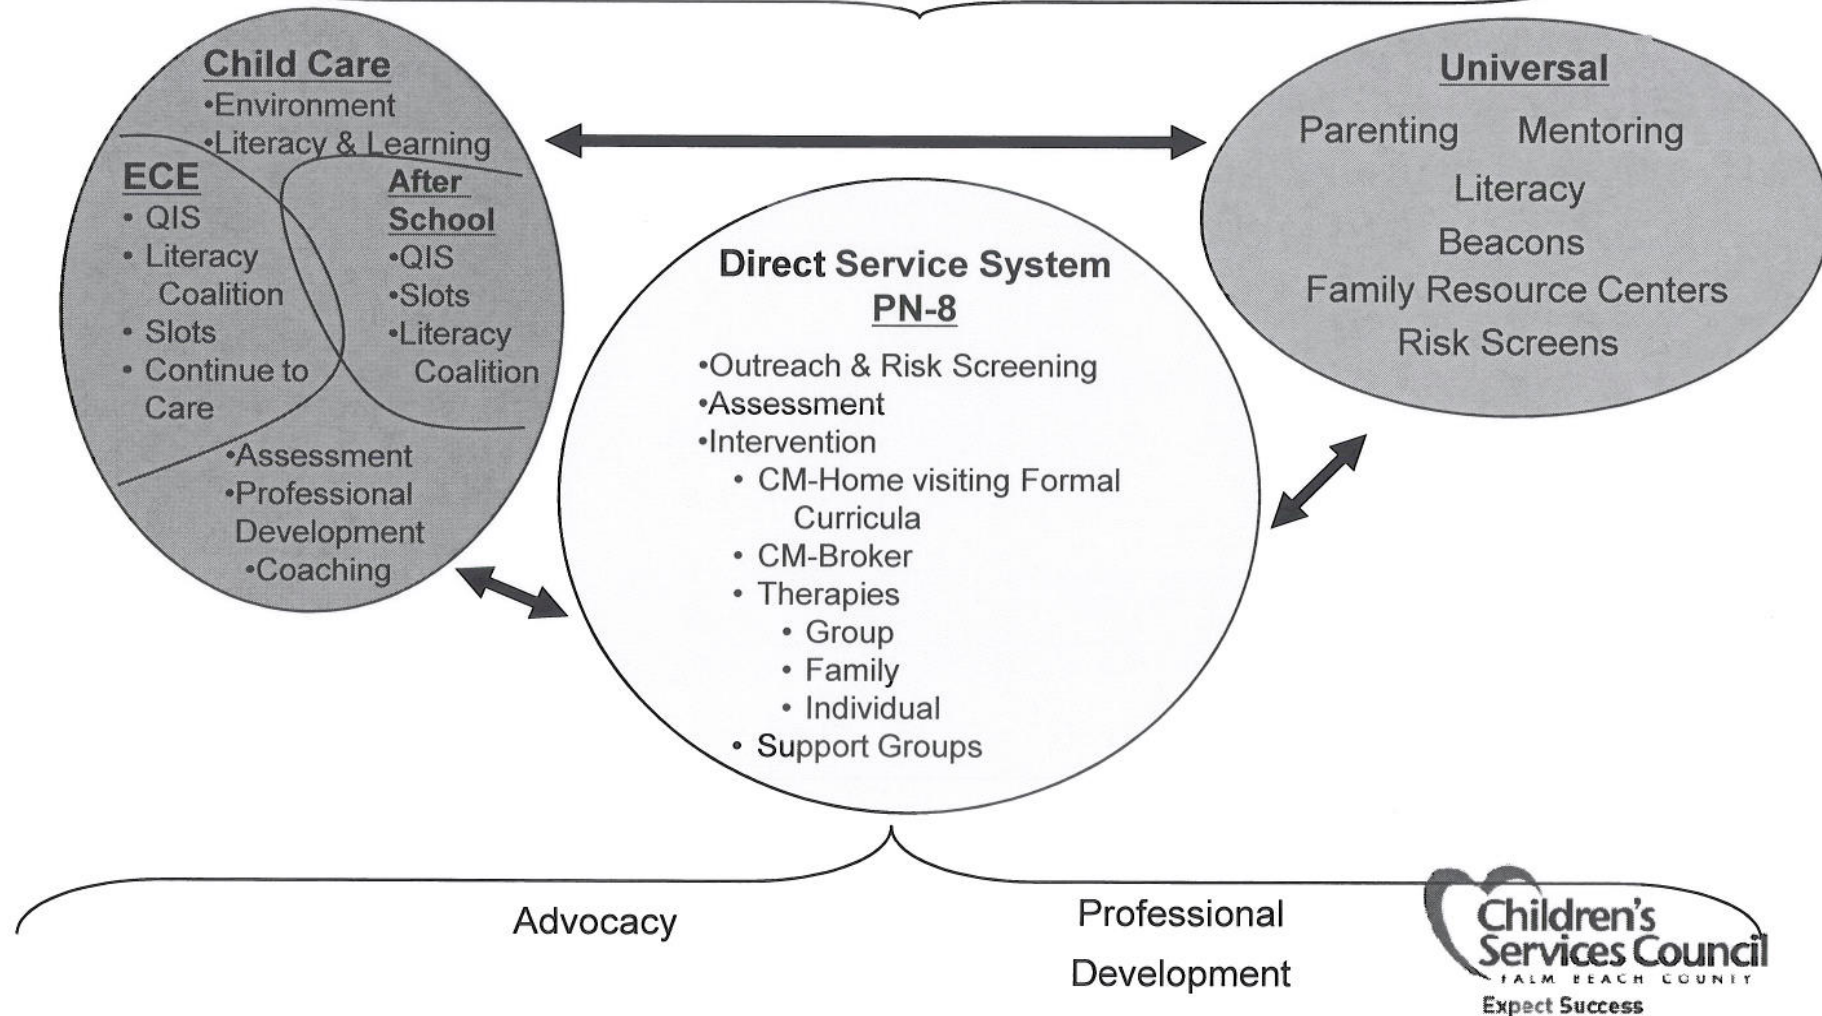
Child Care
•Environment
•Literacy & Learning

ECE
• QIS
• Literacy Coalition
• Slots
• Continue to Care

After School
•QIS
•Slots
•Literacy Coalition

•Assessment
•Professional Development
•Coaching

Universal
Parenting Mentoring
Literacy
Beacons
Family Resource Centers
Risk Screens

Direct Service System
PN-8
•Outreach & Risk Screening
•Assessment
•Intervention
• CM-Home visiting Formal Curricula
• CM-Broker
• Therapies
• Group
• Family
• Individual
• Support Groups

Advocacy

Professional Development

Children's Services Council
PALM BEACH COUNTY
Expect Success